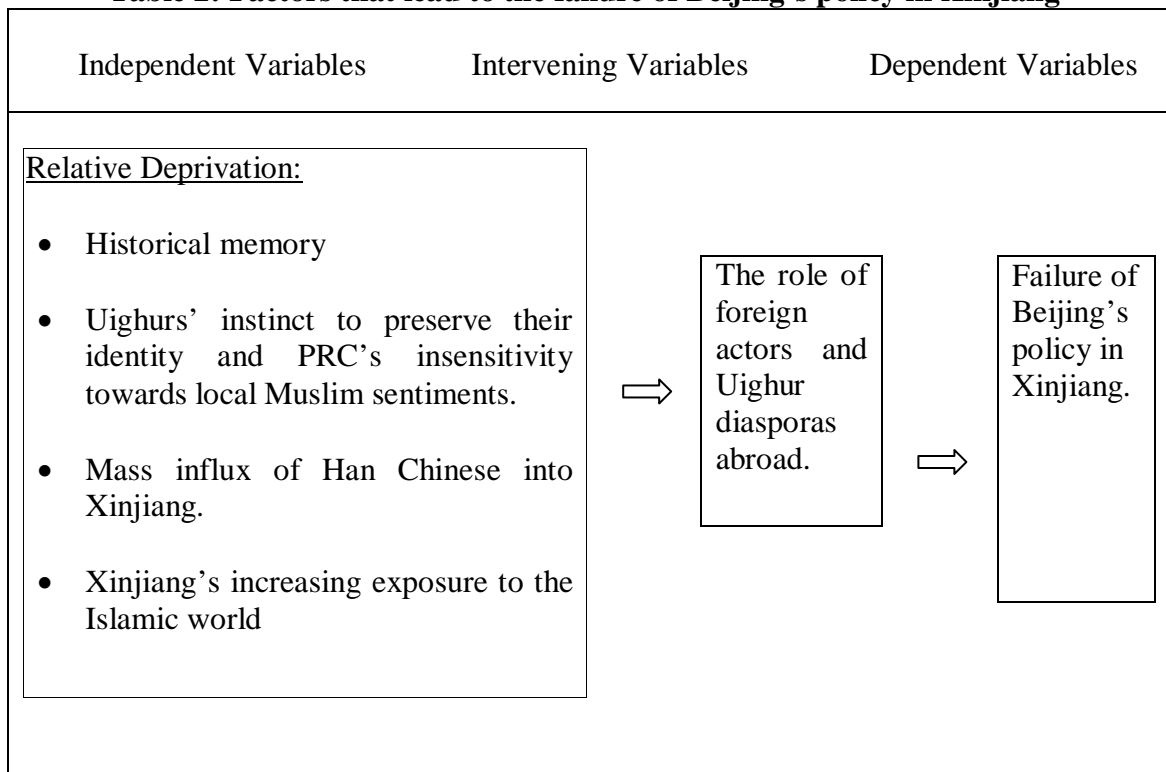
Table 2: Factors that lead to the failure of Beijing's policy in Xinjiang

Independent Variables Intervening Variables Dependent Variables

Relative Deprivation:

- Historical memory
- Uighurs' instinct to preserve their identity and PRC's insensitivity towards local Muslim sentiments.
- Mass influx of Han Chinese into Xinjiang.
- Xinjiang's increasing exposure to the Islamic world

The role of foreign actors and Uighur diasporas abroad.

Failure of Beijing's policy in Xinjiang.